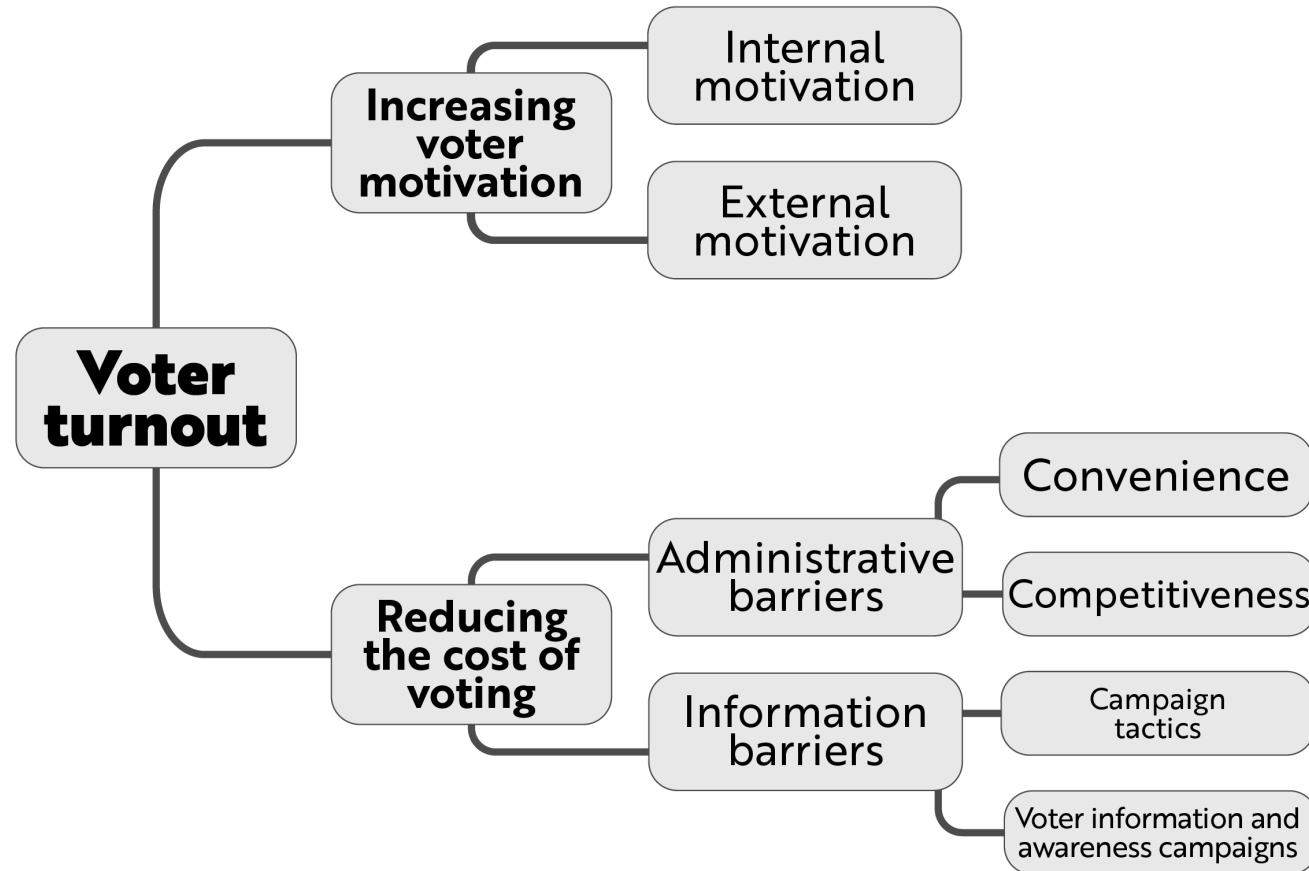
Voter turnout

Increasing voter motivation

Internal motivation

External motivation

Reducing the cost of voting

Administrative barriers

Convenience

Competitiveness

Information barriers

Campaign tactics

Voter information and awareness campaigns